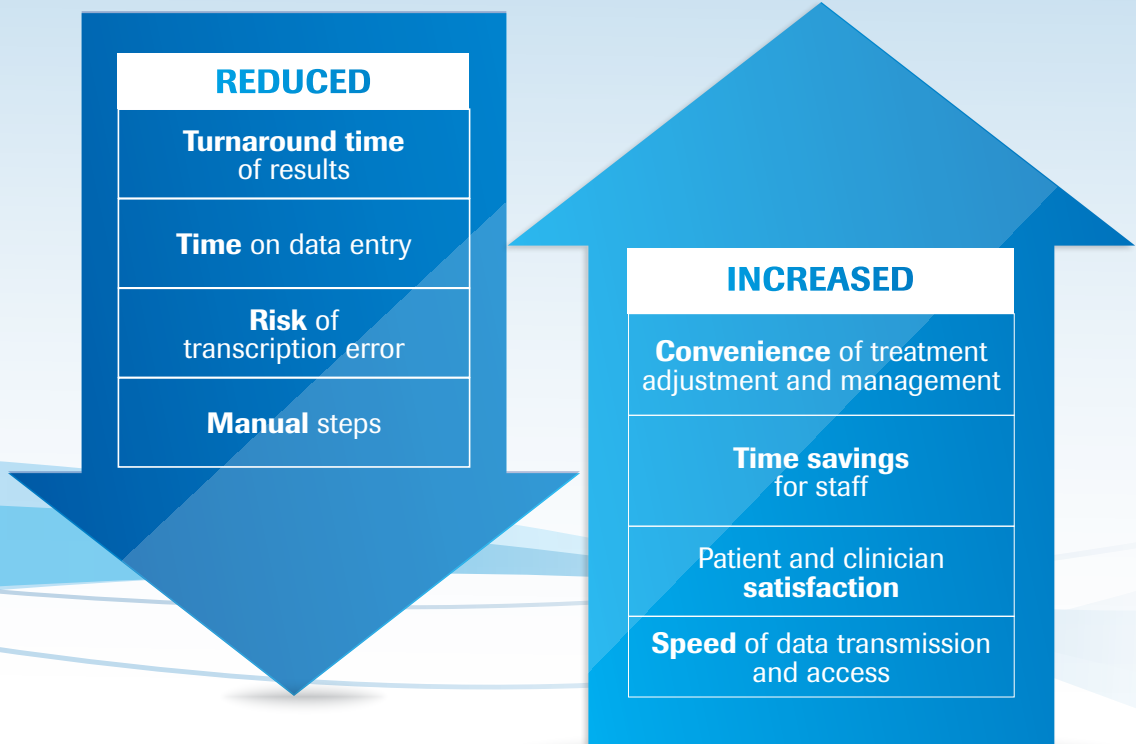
REDUCED

Turnaround time of results

Time on data entry

Risk of transcription error

Manual steps

INCREASED

Convenience of treatment adjustment and management

Time savings for staff

Patient and clinician satisfaction

Speed of data transmission and access